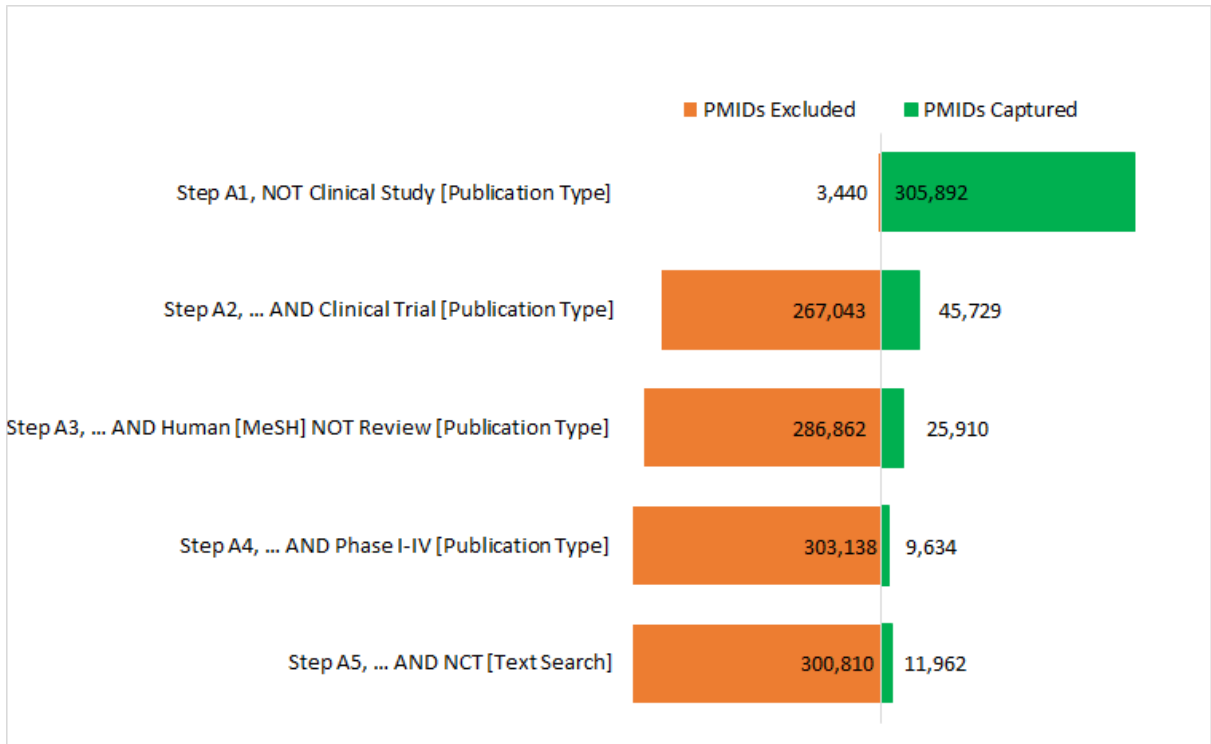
PMIDs Excluded PMIDs Captured

| | PMIDs Excluded | PMIDs Captured |
|---|---|---|
| Step A1, NOT Clinical Study [Publication Type] | 3,440 | 305,892 |
| Step A2, ... AND Clinical Trial [Publication Type] | 267,043 | 45,729 |
| Step A3, ... AND Human [MeSH] NOT Review [Publication Type] | 286,862 | 25,910 |
| Step A4, ... AND Phase I-IV [Publication Type] | 303,138 | 9,634 |
| Step A5, ... AND NCT [Text Search] | 300,810 | 11,962 |